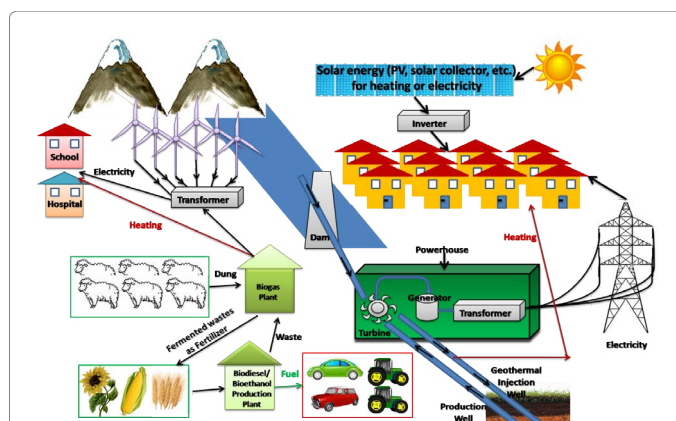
Solar energy (PV, solar collector, etc.) for heating or electricity

Inverter

School

Electricity

Hospital

Transformer

Heating

Dam

Powerhouse

Heating

Dung

Biogas Plant

Generator

Transformer

Turbine

Fermented wastes as Fertilizer

Waste

Biodiesel/ Bioethanol Production Plant

Fuel

Electricity

Geothermal Injection Well

Production Well